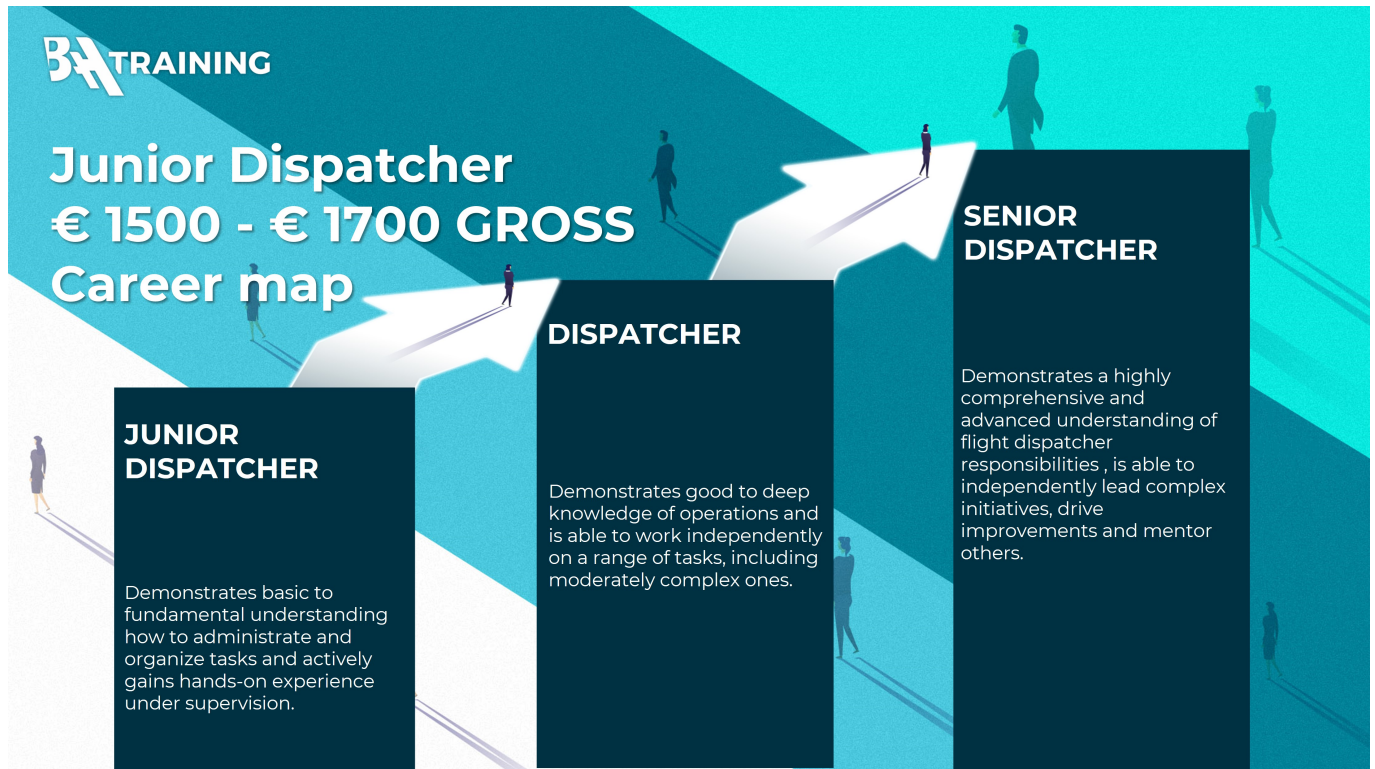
BAA TRAINING

Junior Dispatcher
€ 1500 - € 1700 GROSS
Career map

JUNIOR DISPATCHER

Demonstrates basic to fundamental understanding how to administrate and organize tasks and actively gains hands-on experience under supervision.

DISPATCHER

Demonstrates good to deep knowledge of operations and is able to work independently on a range of tasks, including moderately complex ones.

SENIOR DISPATCHER

Demonstrates a highly comprehensive and advanced understanding of flight dispatcher responsibilities , is able to independently lead complex initiatives, drive improvements and mentor others.